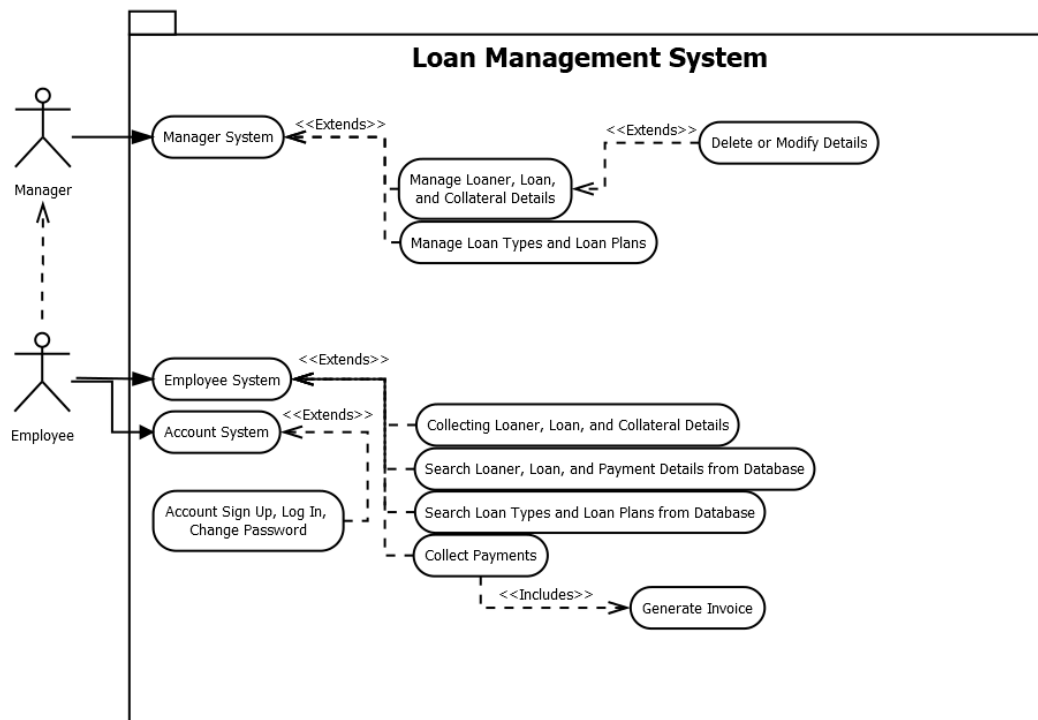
Loan Management System

Manager

Manager System

<<Extends>>

Manage Loaner, Loan, and Collateral Details

<<Extends>>

Delete or Modify Details

Manage Loan Types and Loan Plans

Employee

Employee System

<<Extends>>

Account System

<<Extends>>

Collecting Loaner, Loan, and Collateral Details

Search Loaner, Loan, and Payment Details from Database

Account Sign Up, Log In, Change Password

Search Loan Types and Loan Plans from Database

Collect Payments

<<Includes>>

Generate Invoice